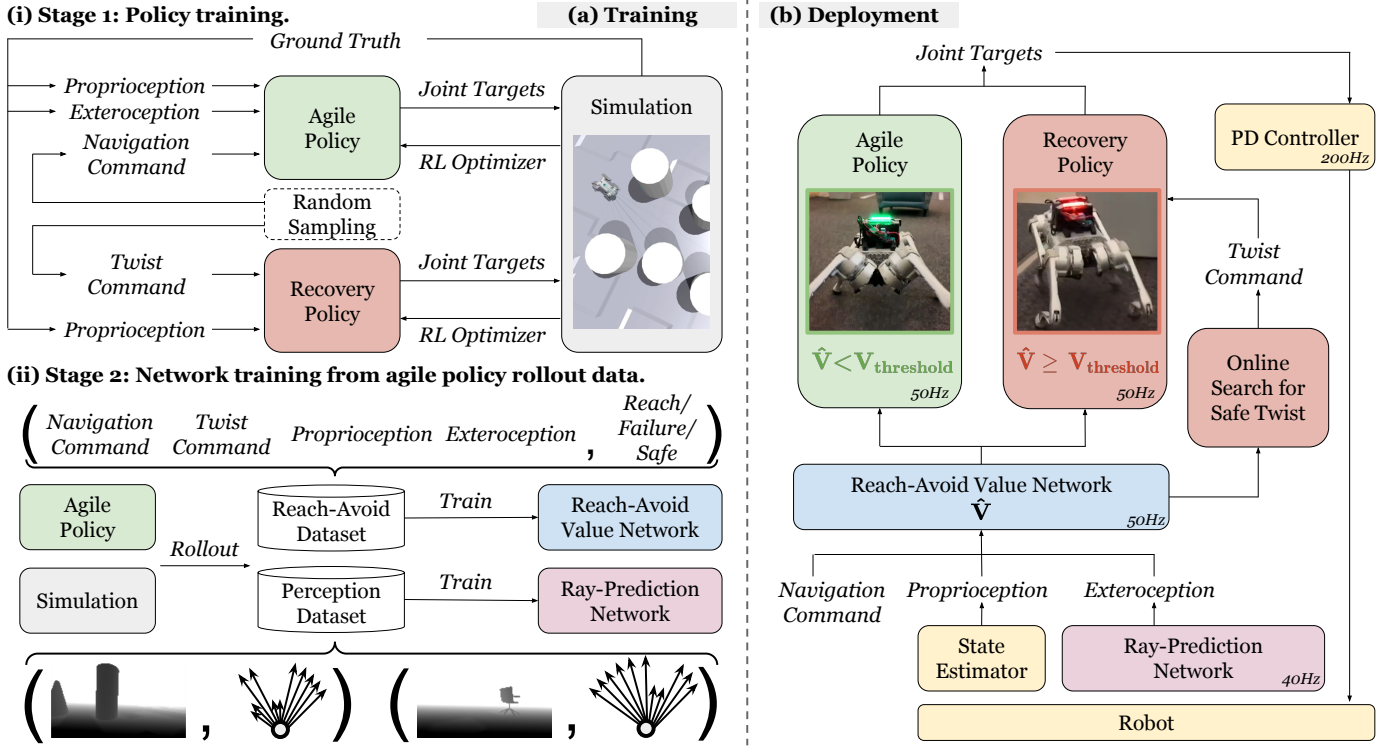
(i) Stage 1: Policy training.

(a) Training

Ground Truth

Proprioception

Exteroception

Navigation Command

Agile Policy

Joint Targets

RL Optimizer

Simulation

Random Sampling

Twist Command

Proprioception

Recovery Policy

Joint Targets

RL Optimizer

(ii) Stage 2: Network training from agile policy rollout data.

( Navigation Command Twist Command Proprioception Exteroception , Reach/ Failure/ Safe )

Agile Policy

Simulation

Rollout

Reach-Avoid Dataset

Perception Dataset

Train

Train

Reach-Avoid Value Network

Ray-Prediction Network

( , ) ( , )

(b) Deployment

Joint Targets

Agile Policy

$\hat{\mathbf{V}} < \mathbf{V}_{\mathbf{threshold}}$

50Hz

Recovery Policy

$\hat{\mathbf{V}} \geq \mathbf{V}_{\mathbf{threshold}}$

50Hz

PD Controller

200Hz

Twist Command

Online Search for Safe Twist

Reach-Avoid Value Network

$\hat{\mathbf{V}}$

50Hz

Navigation Command

Proprioception

Exteroception

State Estimator

Ray-Prediction Network

40Hz

Robot